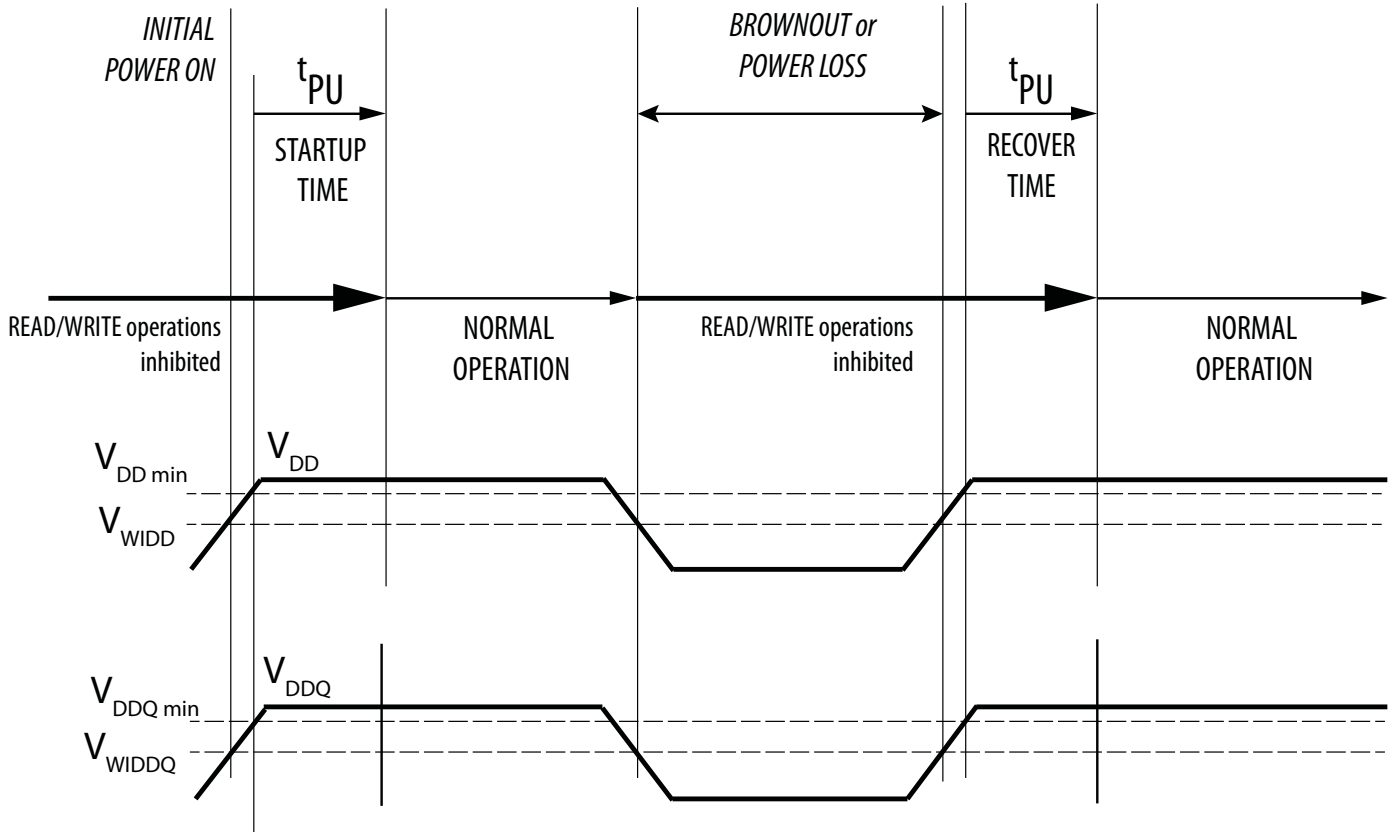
INITIAL POWER ON

$t_{PU}$

STARTUP TIME

BROWNOUT or POWER LOSS

$t_{PU}$

RECOVER TIME

READ/WRITE operations inhibited

NORMAL OPERATION

READ/WRITE operations inhibited

NORMAL OPERATION

$V_{DD\ min}$

$V_{DD}$

$V_{WIDD}$

$V_{DDQ\ min}$

$V_{DDQ}$

$V_{WIDDQ}$